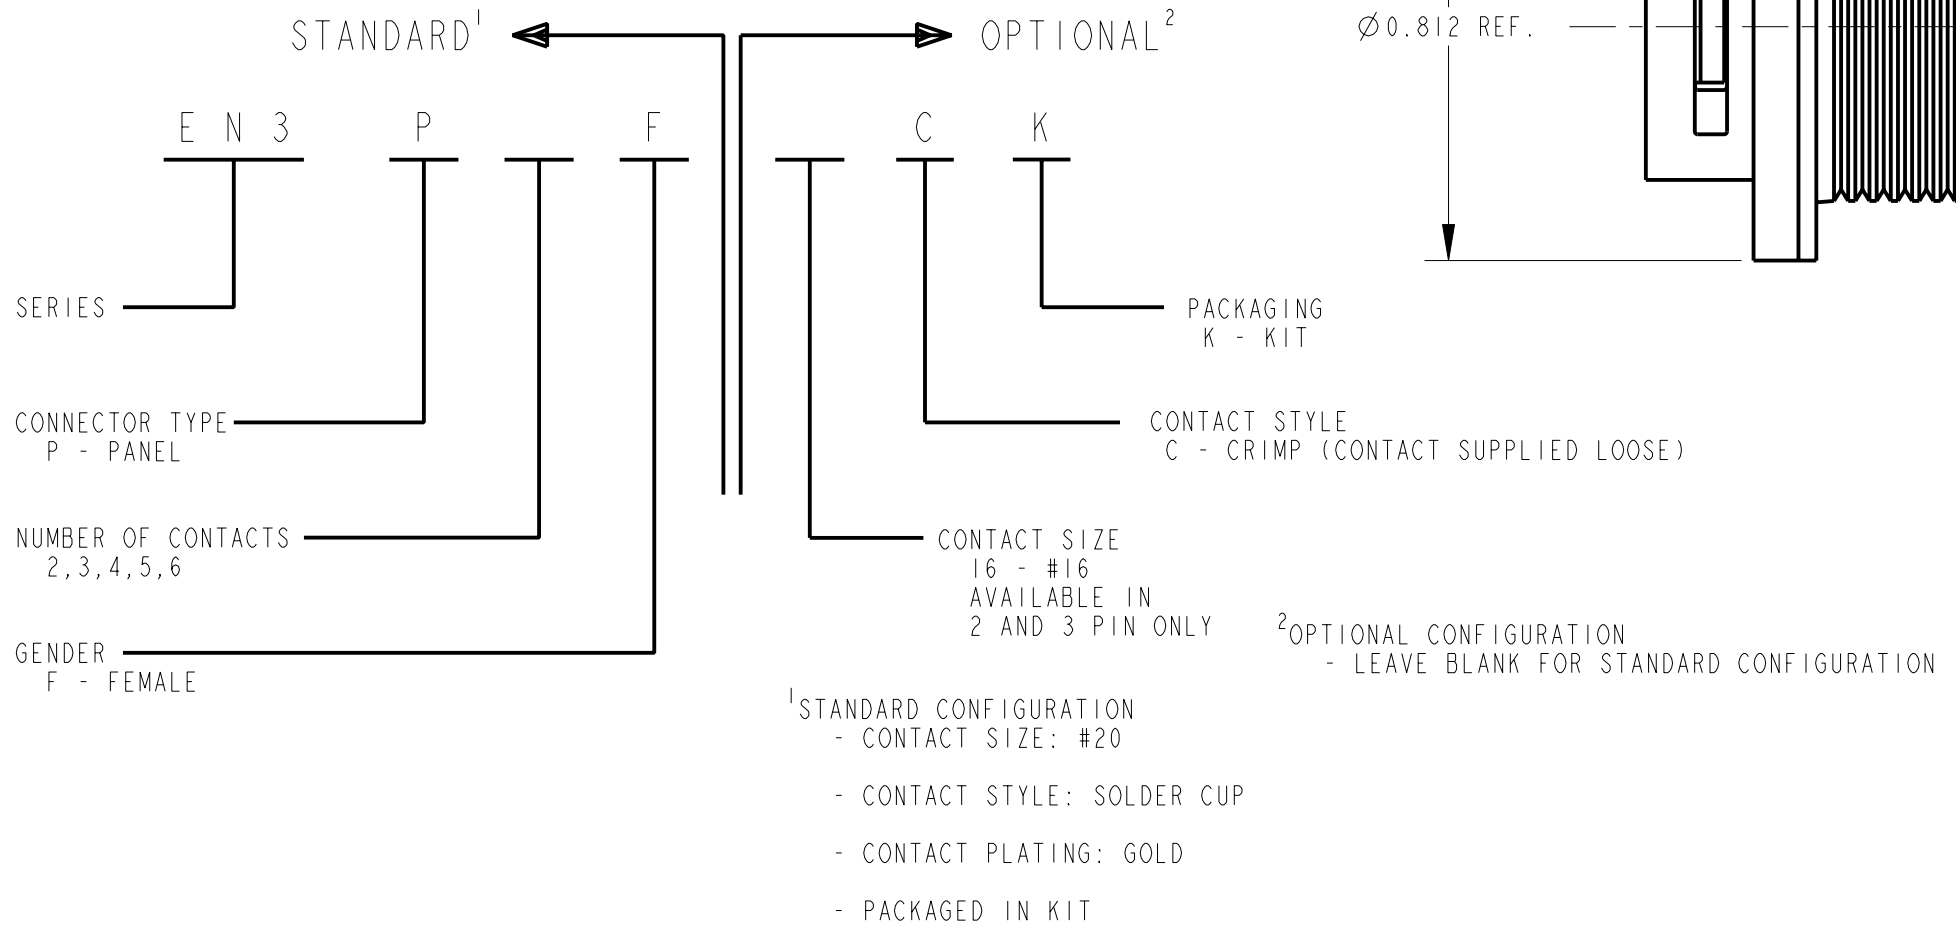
STANDARD$^1$

OPTIONAL$^2$

Ø0.812 REF.

EN3 P F C K

SERIES

CONNECTOR TYPE
P - PANEL

NUMBER OF CONTACTS
2,3,4,5,6

GENDER
F - FEMALE

PACKAGING
K - KIT

CONTACT STYLE
C - CRIMP (CONTACT SUPPLIED LOOSE)

CONTACT SIZE
16 - #16
AVAILABLE IN
2 AND 3 PIN ONLY

$^2$OPTIONAL CONFIGURATION
- LEAVE BLANK FOR STANDARD CONFIGURATION

$^1$STANDARD CONFIGURATION
- CONTACT SIZE: #20

- CONTACT STYLE: SOLDER CUP

- CONTACT PLATING: GOLD

- PACKAGED IN KIT